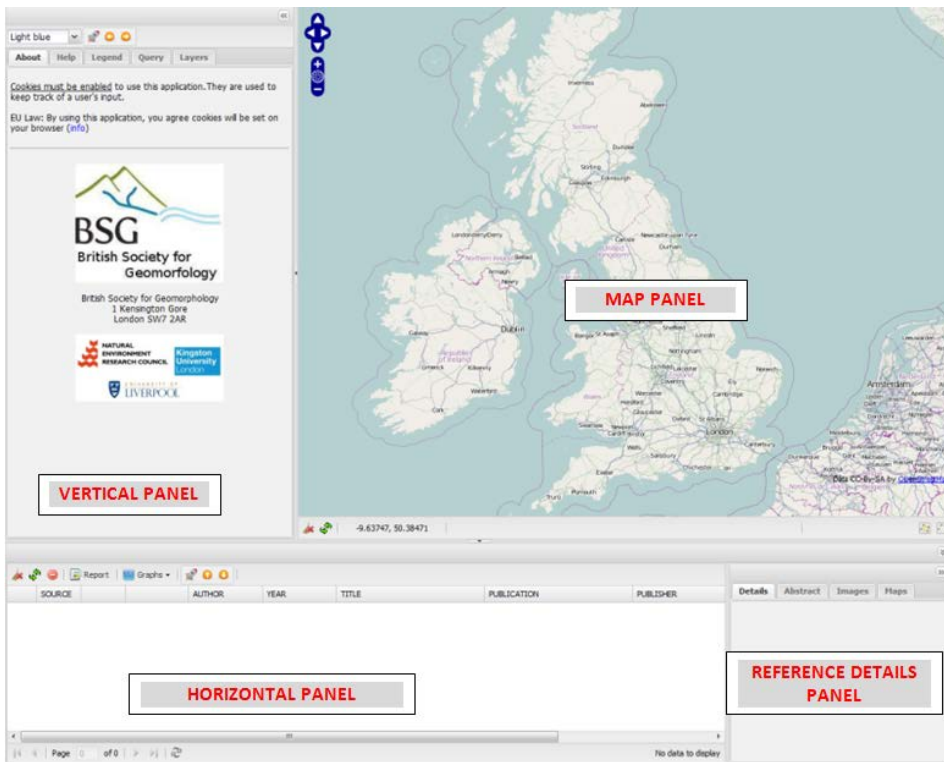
Light blue

About | Help | Legend | Query | Layers

Cookies must be enabled to use this application. They are used to keep track of a user's input.

EU Law: By using this application, you agree cookies will be set on your browser (info)

BSG
British Society for Geomorfology

British Society for Geomorphology
1 Kensington Gore
London SW7 2AR

NATURAL ENVIRONMENT RESEARCH COUNCIL

Kingston University London

UNIVERSITY OF LIVERPOOL

VERTICAL PANEL

Inverness
Aberdeen
Scotland
Dundee
Stirling
Glasgow
Edinburgh
Londonderry/Derry
Northern Ireland
Belfast
Armagh
Newry
Carlisle
Newcastle upon Tyne
Durham
Ireland
Galway
Dublin
Limerick
Kilkenny
Waterford
Cork
England
Sheffield
St Asaph
Nottingham
Wales
Coventry
Norwich
Worcester
Cambridge
Gloucester
Oxford
Swansea
Cardiff
London
Canterbury
Exeter
Plymouth
Amsterdam
Data CC-By-SA by OpenStreetMap

MAP PANEL

-9.63747, 50.38471

Report | Graphs

SOURCE | AUTHOR | YEAR | TITLE | PUBLICATION | PUBLISHER

HORIZONTAL PANEL

Page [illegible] of 0

No data to display

Details | Abstract | Images | Maps

REFERENCE DETAILS PANEL